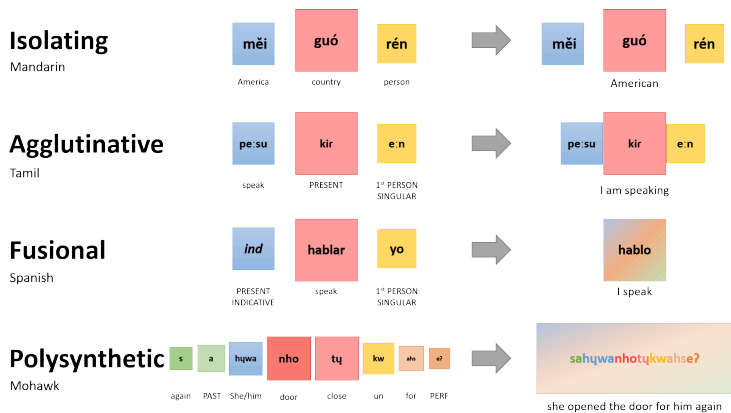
Isolating
Mandarin

měi
America

guó
country

rén
person

měi guó rén
American

Agglutinative
Tamil

pe:su
speak

kir
PRESENT

e:n
1st PERSON SINGULAR

pe:su kir e:n
I am speaking

Fusional
Spanish

ind
PRESENT INDICATIVE

hablar
speak

yo
1st PERSON SINGULAR

hablo
I speak

Polysynthetic
Mohawk

s
again

a
PAST

hųwa
She/him

nho
door

tų
close

kw
un

ahs
for

e?
PERF

sahųwanhotųkwahse?
she opened the door for him again